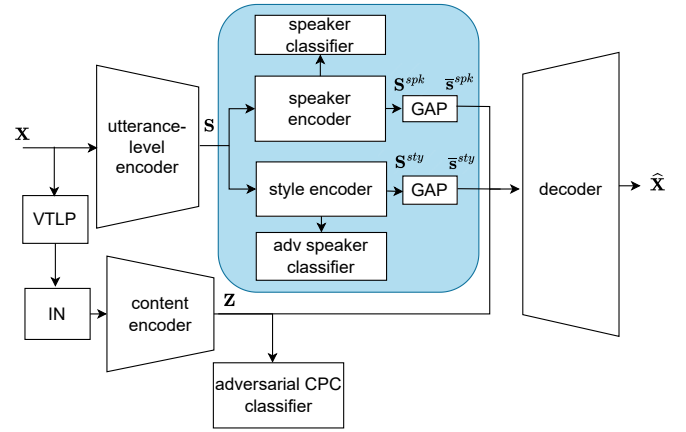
speaker classifier

$\mathbf{X}$

utterance-level encoder

$\mathbf{S}$

speaker encoder

$\mathbf{S}^{spk}$

$\bar{\mathbf{s}}^{spk}$

GAP

style encoder

$\mathbf{S}^{sty}$

$\bar{\mathbf{s}}^{sty}$

GAP

decoder

$\hat{\mathbf{X}}$

adv speaker classifier

VTLP

IN

content encoder

$\mathbf{Z}$

adversarial CPC classifier